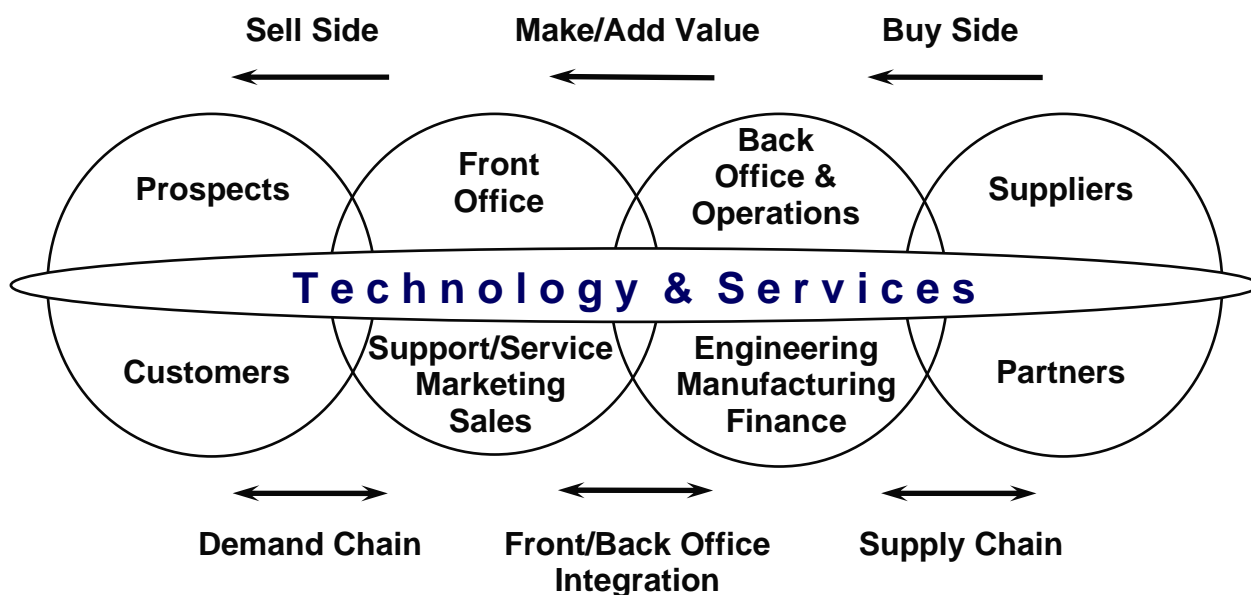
Sell Side

Make/Add Value

Buy Side

Prospects

Front Office

Back Office & Operations

Suppliers

Technology & Services

Customers

Support/Service Marketing Sales

Engineering Manufacturing Finance

Partners

Demand Chain

Front/Back Office Integration

Supply Chain